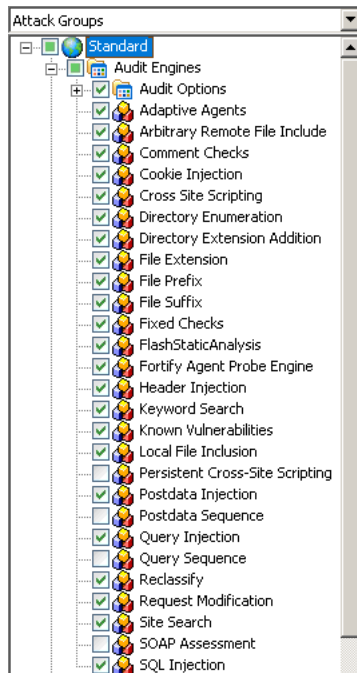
Attack Groups

Standard
Audit Engines
Audit Options
Adaptive Agents
Arbitrary Remote File Include
Comment Checks
Cookie Injection
Cross Site Scripting
Directory Enumeration
Directory Extension Addition
File Extension
File Prefix
File Suffix
Fixed Checks
FlashStaticAnalysis
Fortify Agent Probe Engine
Header Injection
Keyword Search
Known Vulnerabilities
Local File Inclusion
Persistent Cross-Site Scripting
Postdata Injection
Postdata Sequence
Query Injection
Query Sequence
Reclassify
Request Modification
Site Search
SOAP Assessment
SQL Injection